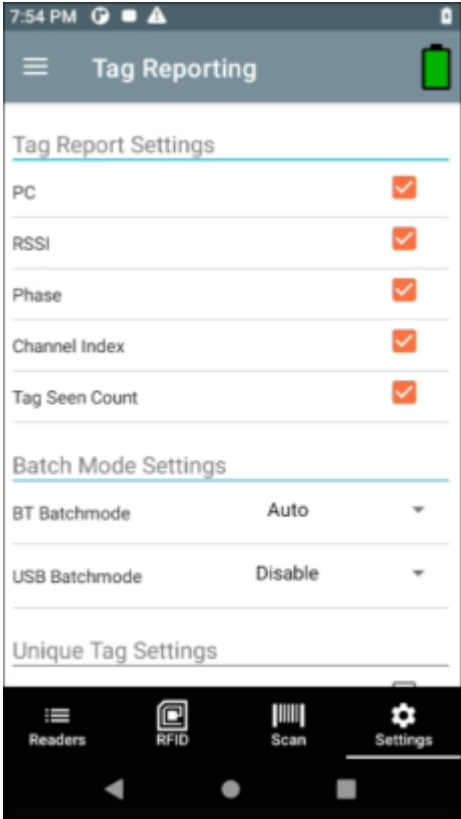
7:54 PM

Tag Reporting

Tag Report Settings

PC

RSSI

Phase

Channel Index

Tag Seen Count

Batch Mode Settings

BT Batchmode Auto

USB Batchmode Disable

Unique Tag Settings

Readers RFID Scan Settings